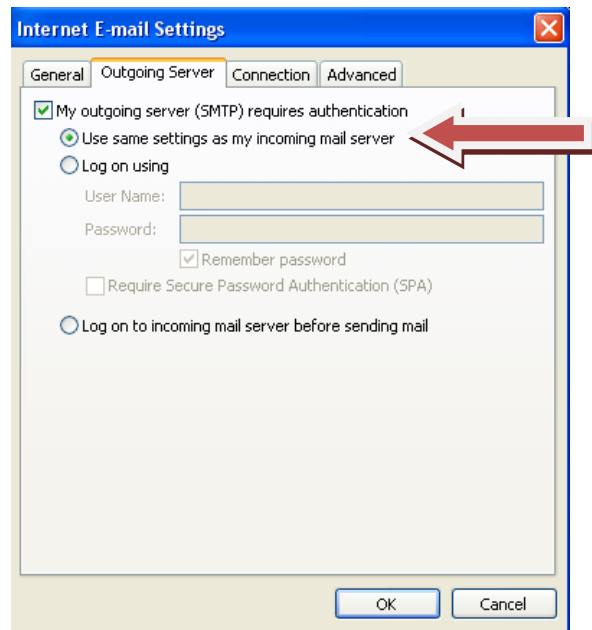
Internet E-mail Settings

General | Outgoing Server | Connection | Advanced

My outgoing server (SMTP) requires authentication

Use same settings as my incoming mail server

Log on using

User Name:

Password:

Remember password

Require Secure Password Authentication (SPA)

Log on to incoming mail server before sending mail

OK | Cancel